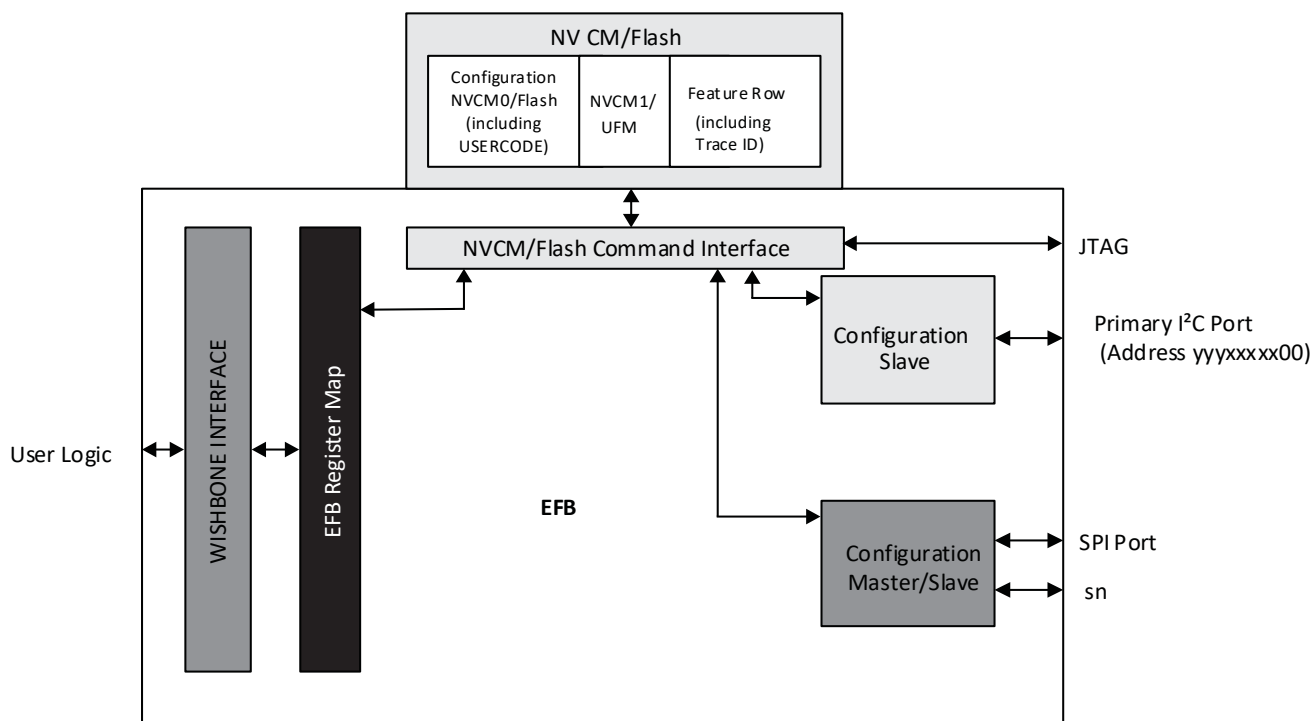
NV CM/Flash

Configuration NVCM0/Flash (including USERCODE)

NVCM1/ UFM

Feature Row (including Trace ID)

NVCM/Flash Command Interface

JTAG

Configuration Slave

Primary I²C Port (Address yyyxxxxx00)

WISHBONE INTERFACE

EFB Register Map

User Logic

EFB

Configuration Master/Slave

SPI Port

sn